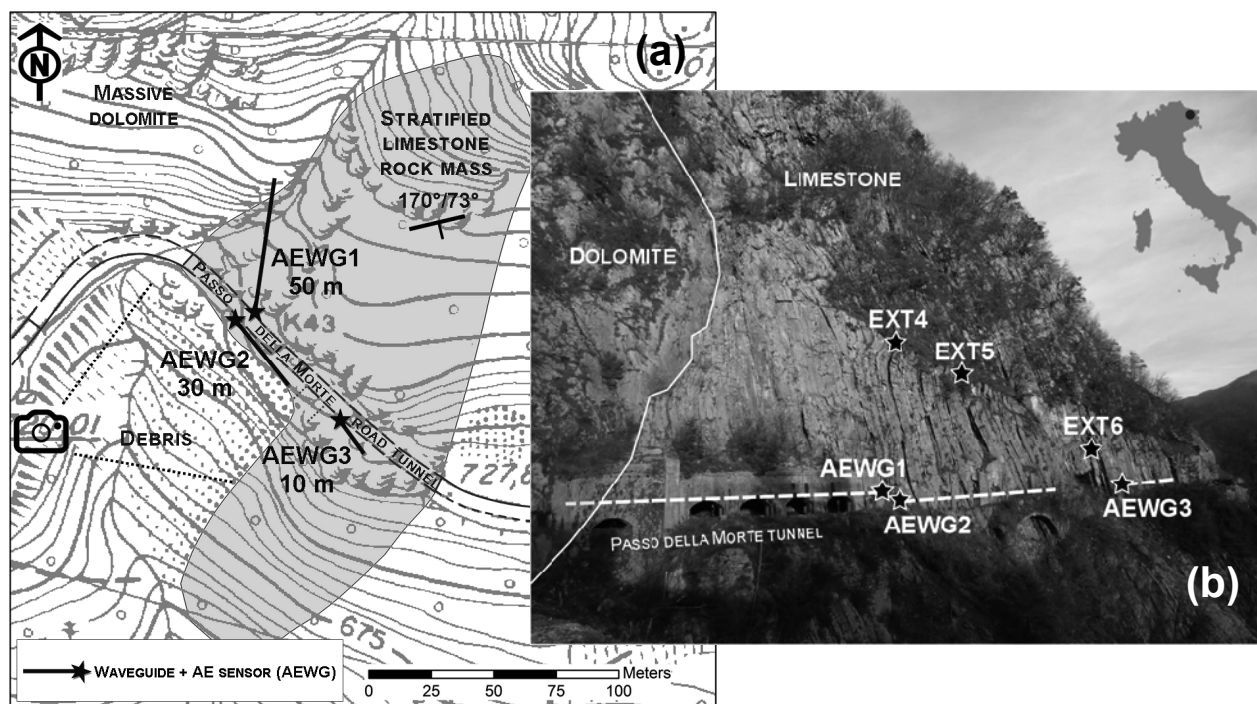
N

(a)

Massive dolomite

Stratified limestone rock mass

170°/73°

AEWG1
50 m

Passo della Morte road tunnel

K43

AEWG2
30 m

AEWG3
10 m

Debris

01

727,6

675

Waveguide + AE sensor (AEWG)

0 25 50 75 100 Meters

Limestone

Dolomite

EXT4

EXT5

EXT6

AEWG1

AEWG2

AEWG3

Passo della Morte tunnel

(b)